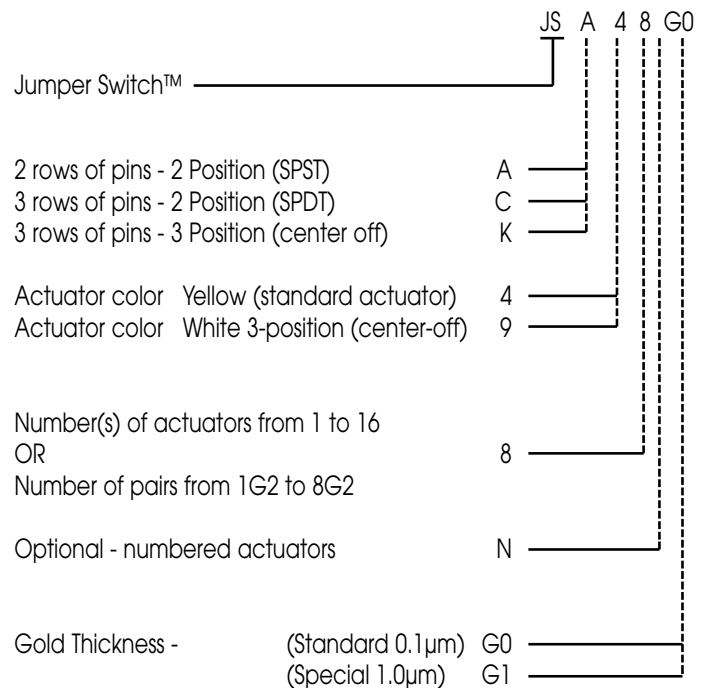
JS A 4 8 G0

Jumper Switch™

2 rows of pins - 2 Position (SPST) A
3 rows of pins - 2 Position (SPDT) C
3 rows of pins - 3 Position (center off) K

Actuator color Yellow (standard actuator) 4
Actuator color White 3-position (center-off) 9

Number(s) of actuators from 1 to 16
OR 8
Number of pairs from 1G2 to 8G2

Optional - numbered actuators N

Gold Thickness - (Standard 0.1µm) G0
(Special 1.0µm) G1